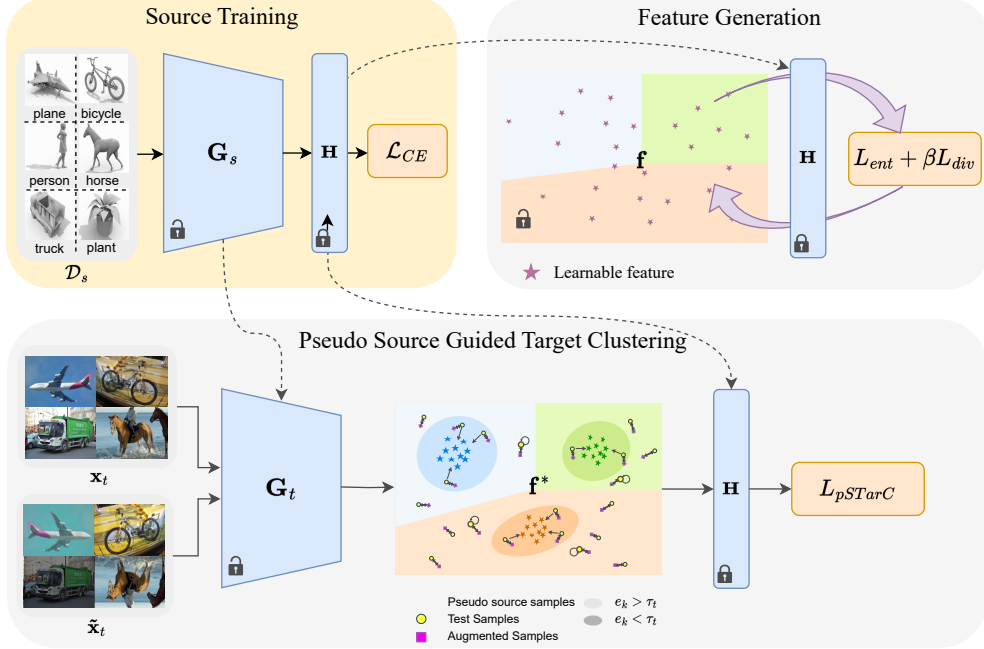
Source Training

plane
bicycle
person
horse
truck
plant
$\mathcal{D}_s$

$\mathbf{G}_s$

$\mathbf{H}$

$\mathcal{L}_{CE}$

Feature Generation

$\mathbf{f}$

$\mathbf{H}$

$L_{ent} + \beta L_{div}$

Learnable feature

Pseudo Source Guided Target Clustering

$\mathbf{x}_t$

$\tilde{\mathbf{x}}_t$

$\mathbf{G}_t$

$\mathbf{f}^*$

$\mathbf{H}$

$L_{pSTarC}$

Pseudo source samples
Test Samples
Augmented Samples
$e_k > \tau_t$
$e_k < \tau_t$